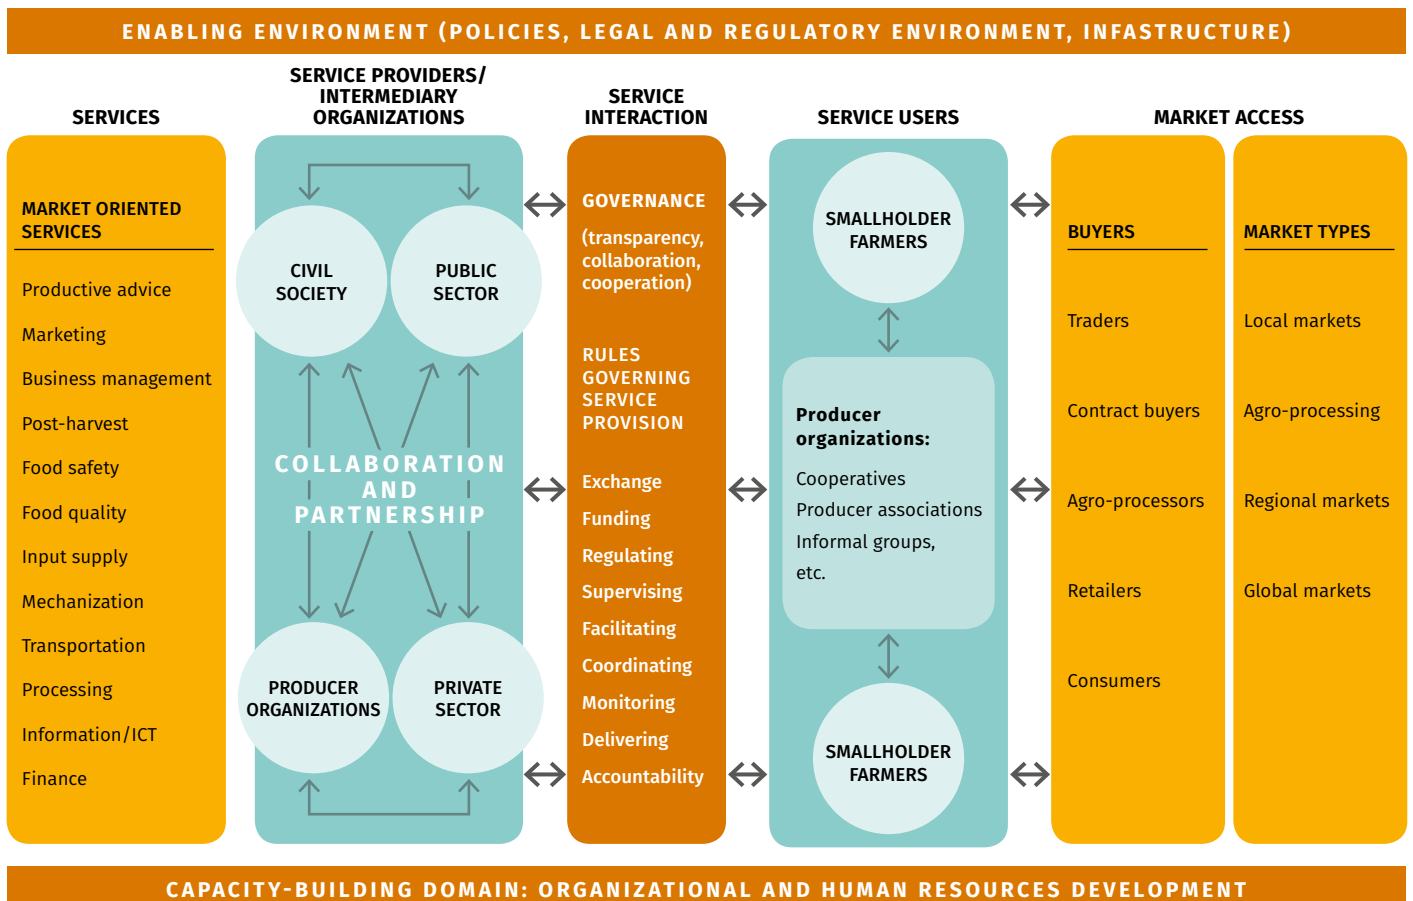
ENABLING ENVIRONMENT (POLICIES, LEGAL AND REGULATORY ENVIRONMENT, INFASTRUCTURE)

SERVICES

MARKET ORIENTED SERVICES

Productive advice
Marketing
Business management
Post-harvest
Food safety
Food quality
Input supply
Mechanization
Transportation
Processing
Information/ICT
Finance

SERVICE PROVIDERS/ INTERMEDIARY ORGANIZATIONS

CIVIL SOCIETY
PUBLIC SECTOR
COLLABORATION AND PARTNERSHIP
PRODUCER ORGANIZATIONS
PRIVATE SECTOR

SERVICE INTERACTION

GOVERNANCE
(transparency, collaboration, cooperation)

RULES GOVERNING SERVICE PROVISION

Exchange
Funding
Regulating
Supervising
Facilitating
Coordinating
Monitoring
Delivering
Accountability

SERVICE USERS

SMALLHOLDER FARMERS

Producer organizations:
Cooperatives
Producer associations
Informal groups, etc.

SMALLHOLDER FARMERS

MARKET ACCESS

BUYERS
Traders
Contract buyers
Agro-processors
Retailers
Consumers

MARKET TYPES
Local markets
Agro-processing
Regional markets
Global markets

CAPACITY-BUILDING DOMAIN: ORGANIZATIONAL AND HUMAN RESOURCES DEVELOPMENT